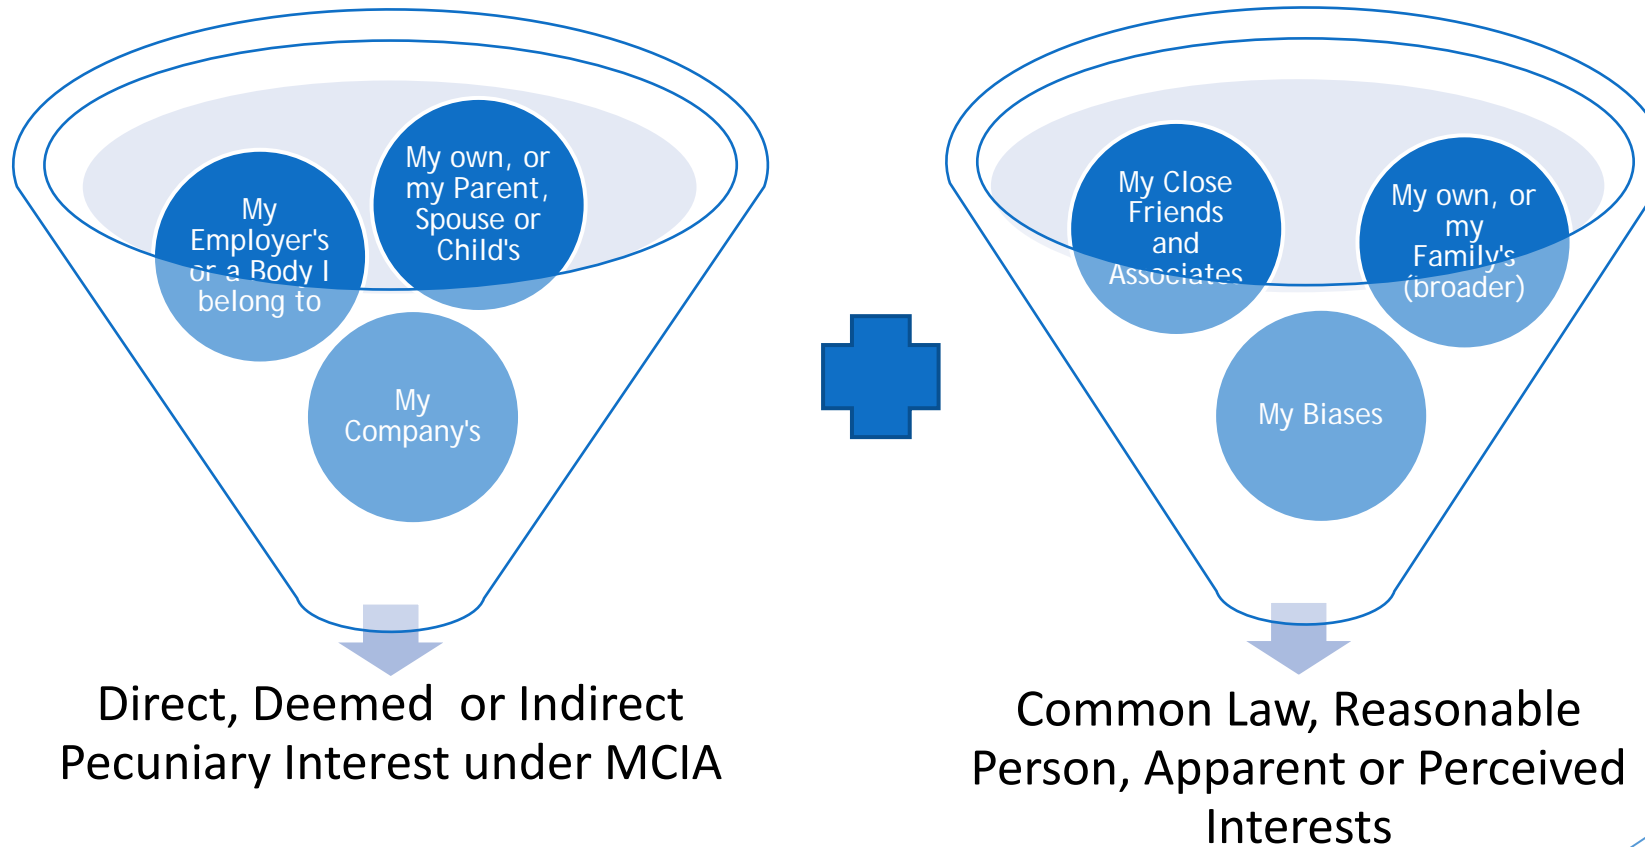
My Employer's or a Body I belong to

My own, or my Parent, Spouse or Child's

My Company's

Direct, Deemed or Indirect Pecuniary Interest under MCIA

My Close Friends and Associates

My own, or my Family's (broader)

My Biases

Common Law, Reasonable Person, Apparent or Perceived Interests